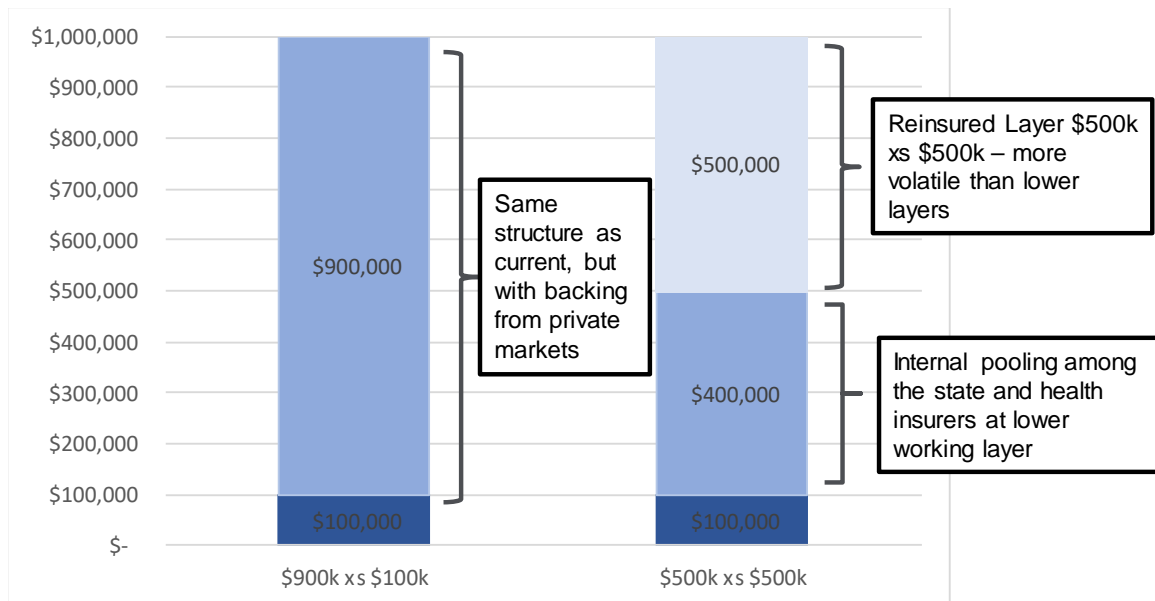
$1,000,000
$900,000
$800,000
$700,000
$600,000
$500,000
$400,000
$300,000
$200,000
$100,000
$-

$900,000
$100,000

Same structure as current, but with backing from private markets

$500,000
$400,000
$100,000

Reinsured Layer $500k xs $500k – more volatile than lower layers

Internal pooling among the state and health insurers at lower working layer

$900k xs $100k
$500k xs $500k